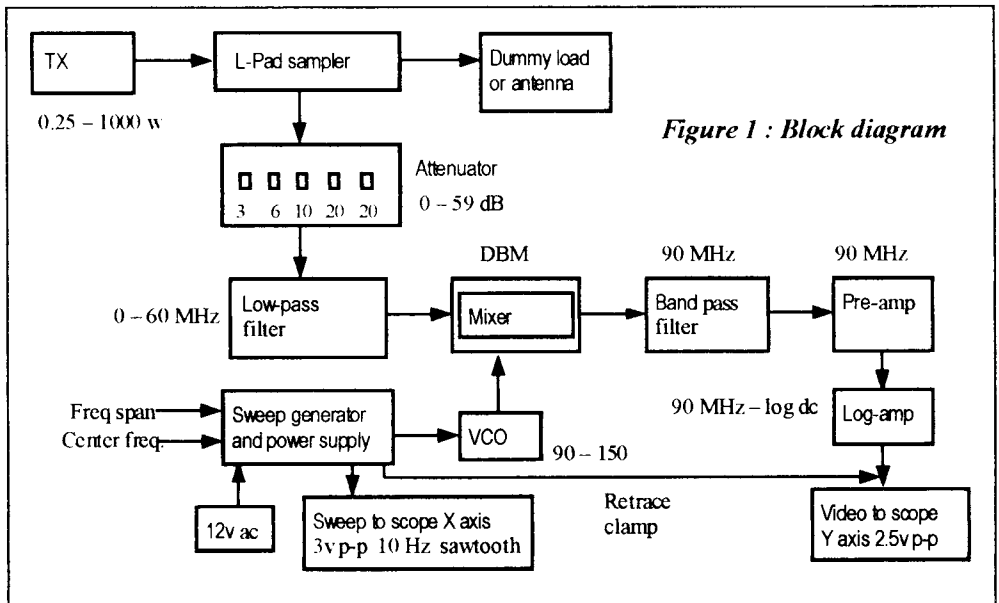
TX

0.25 – 1000 w

L-Pad sampler

Dummy load or antenna

*Figure 1 : Block diagram*

Attenuator

3 6 10 20 20

0 – 59 dB

0 – 60 MHz

Low-pass filter

DBM

Mixer

90 MHz

Band pass filter

90 MHz

Pre-amp

90 MHz – log dc

Log-amp

Freq span

Center freq.

Sweep generator and power supply

VCO

90 – 150

12v ac

Sweep to scope X axis 3v p-p 10 Hz sawtooth

Retrace clamp

Video to scope Y axis 2.5v p-p